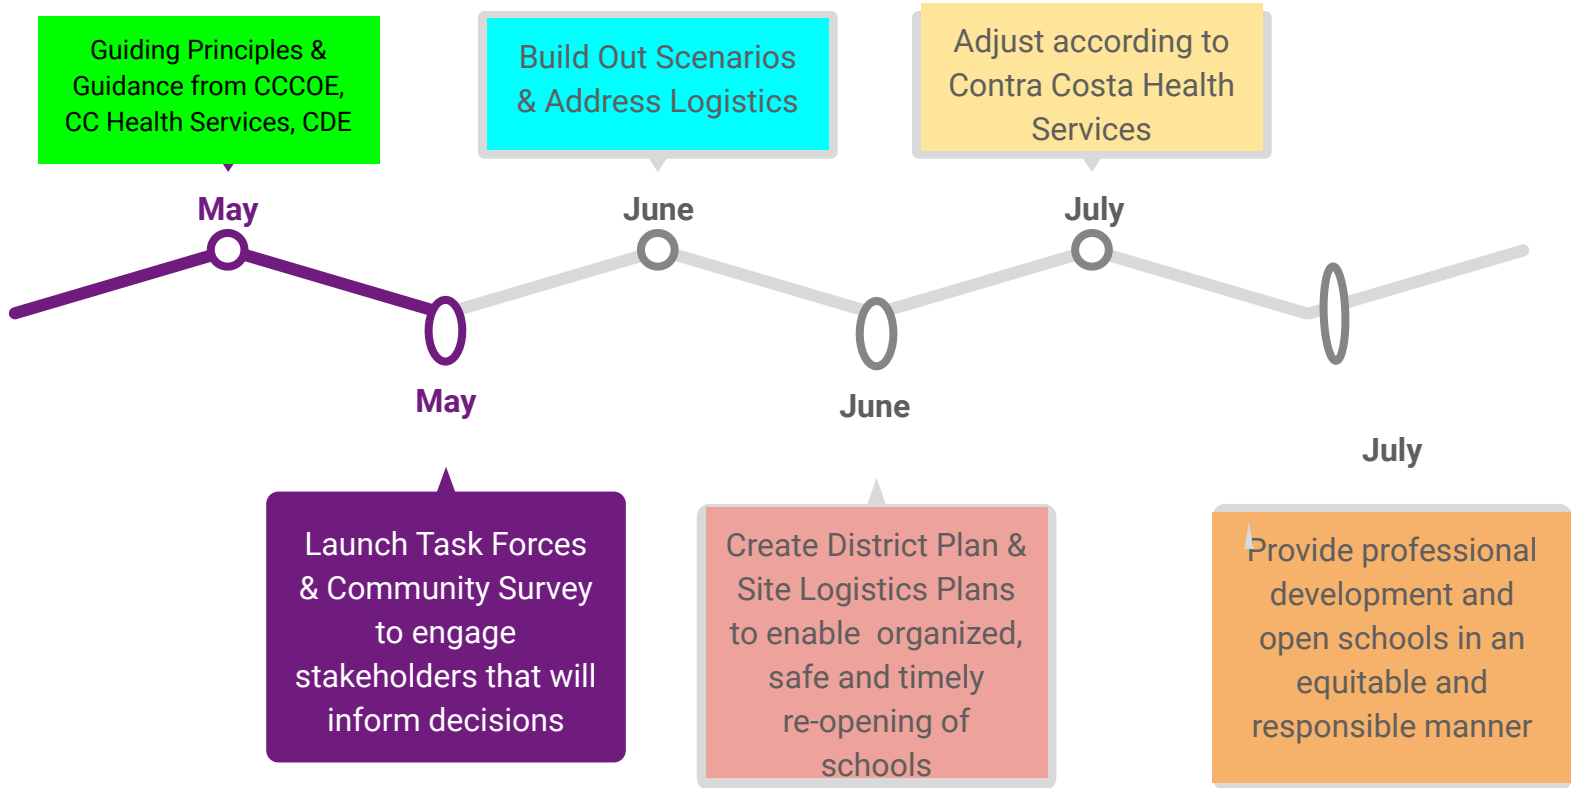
Guiding Principles & Guidance from CCCOE, CC Health Services, CDE

Build Out Scenarios & Address Logistics

Adjust according to Contra Costa Health Services

May

June

July

May

June

July

Launch Task Forces & Community Survey to engage stakeholders that will inform decisions

Create District Plan & Site Logistics Plans to enable organized, safe and timely re-opening of schools

Provide professional development and open schools in an equitable and responsible manner